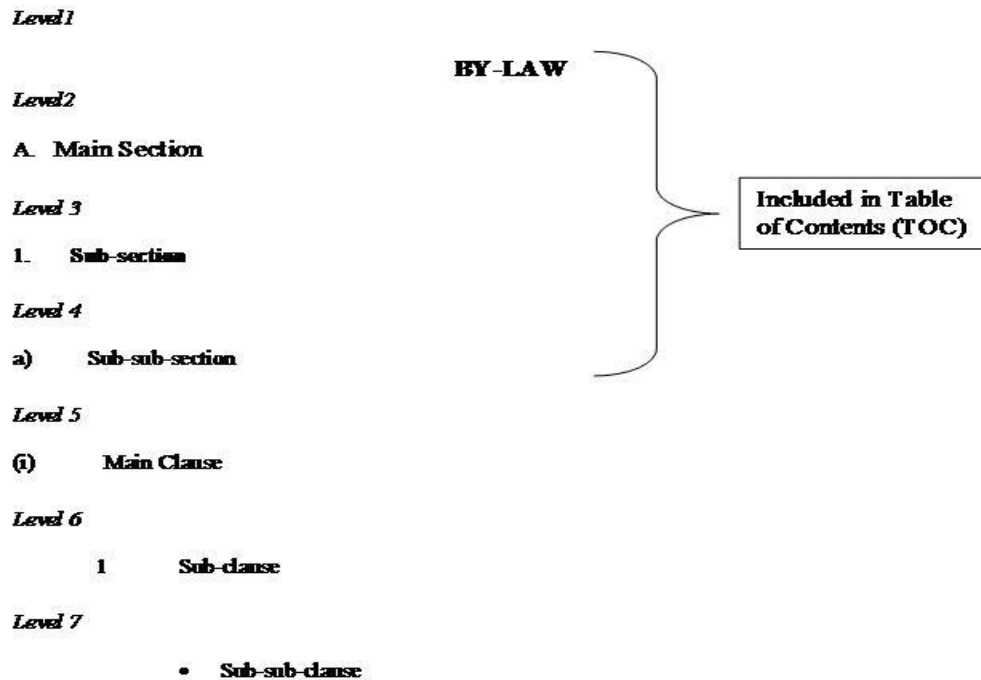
Level1

BY-LAW

Level2

A. Main Section

Level 3

1. Sub-section

Level 4

a) Sub-sub-section

Included in Table of Contents (TOC)

Level 5

(i) Main Clause

Level 6

1 Sub-clause

Level 7

• Sub-sub-clause